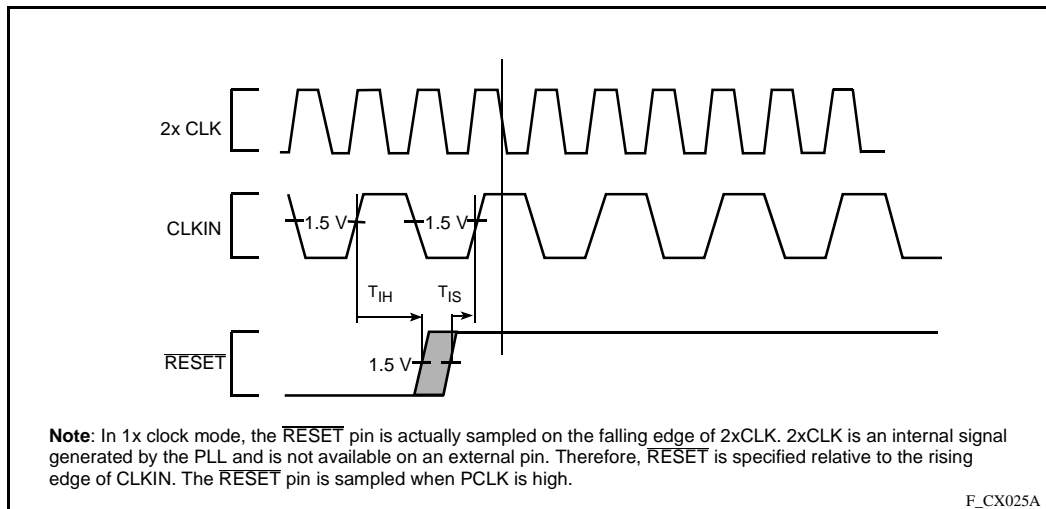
2x CLK

CLKIN

1.5 V

1.5 V

$T_{IH}$

$T_{IS}$

$\overline{RESET}$

1.5 V

**Note**: In 1x clock mode, the $\overline{RESET}$ pin is actually sampled on the falling edge of 2xCLK. 2xCLK is an internal signal generated by the PLL and is not available on an external pin. Therefore, $\overline{RESET}$ is specified relative to the rising edge of CLKIN. The $\overline{RESET}$ pin is sampled when PCLK is high.

F_CX025A